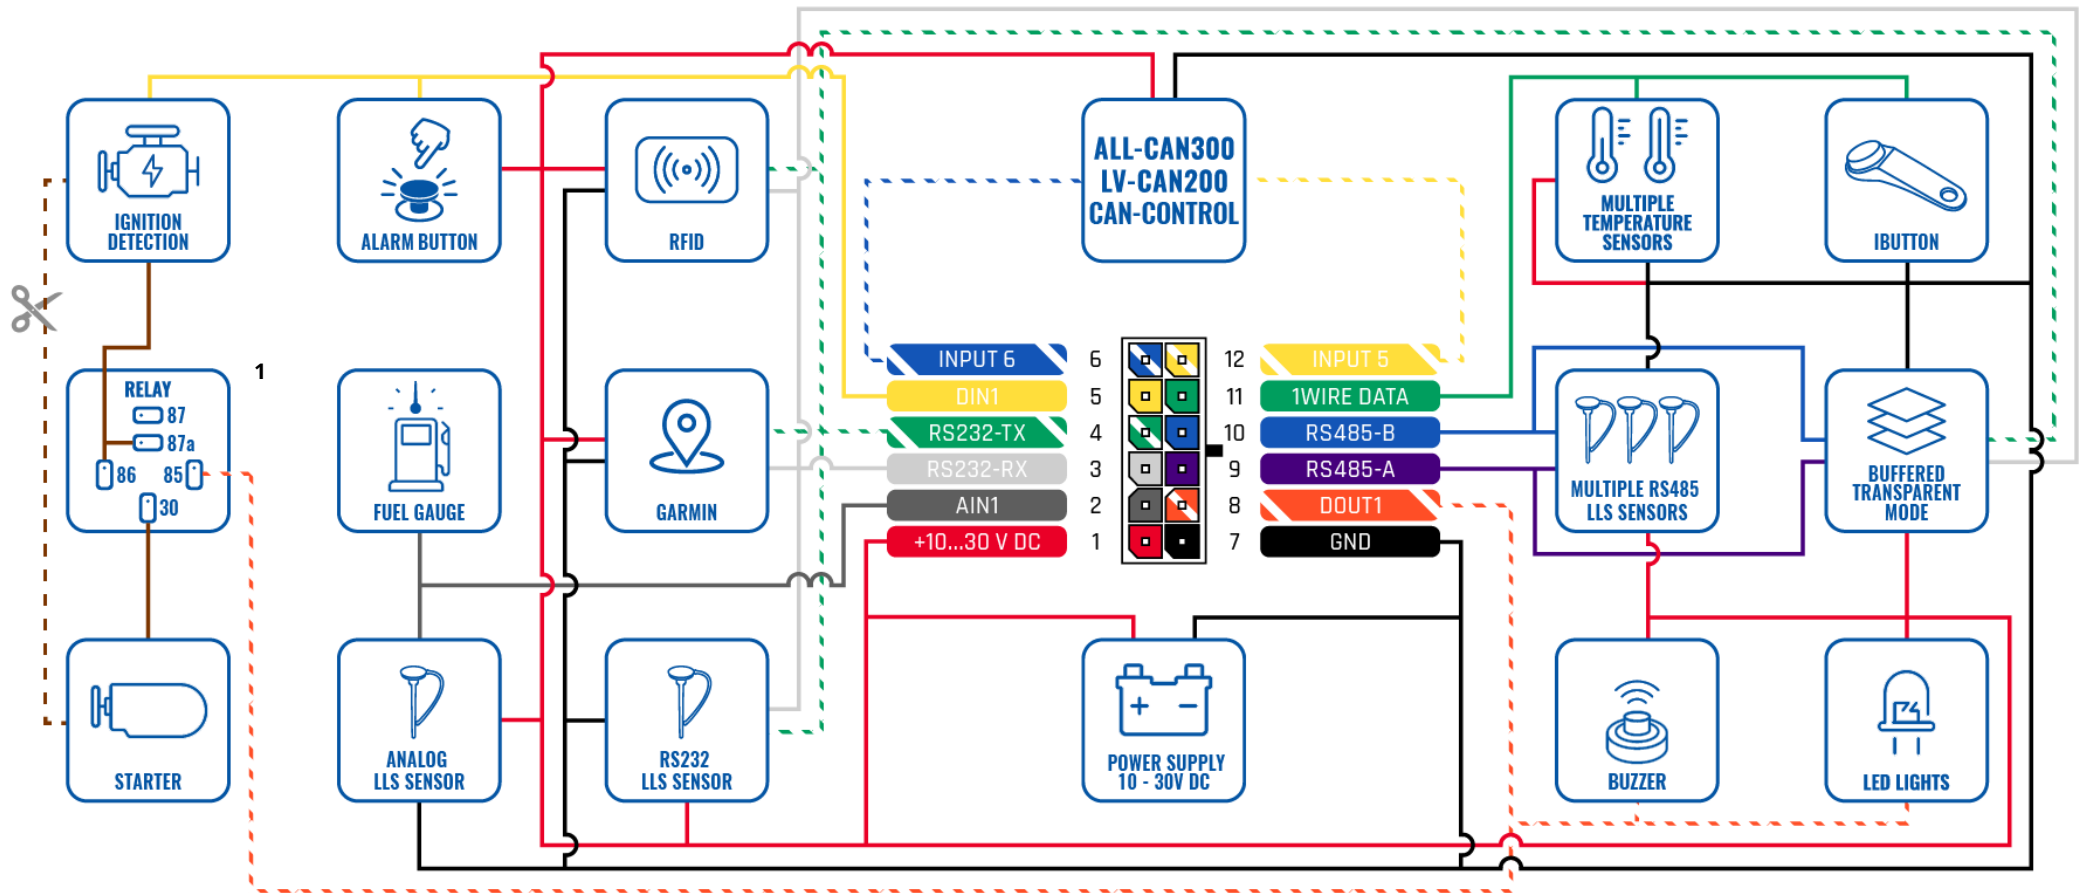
IGNITION DETECTION

ALARM BUTTON

RFID

ALL-CAN300
LV-CAN200
CAN-CONTROL

MULTIPLE TEMPERATURE SENSORS

IBUTTON

RELAY
87
87a
86
85
30

1

FUEL GAUGE

GARMIN

INPUT 6
DIN1
RS232-TX
RS232-RX
AIN1
+10...30 V DC

6
5
4
3
2
1

12
11
10
9
8
7

INPUT 5
1WIRE DATA
RS485-B
RS485-A
DOUT1
GND

MULTIPLE RS485 LLS SENSORS

BUFFERED TRANSPARENT MODE

STARTER

ANALOG LLS SENSOR

RS232 LLS SENSOR

+ −
POWER SUPPLY 10 - 30V DC

BUZZER

LED LIGHTS